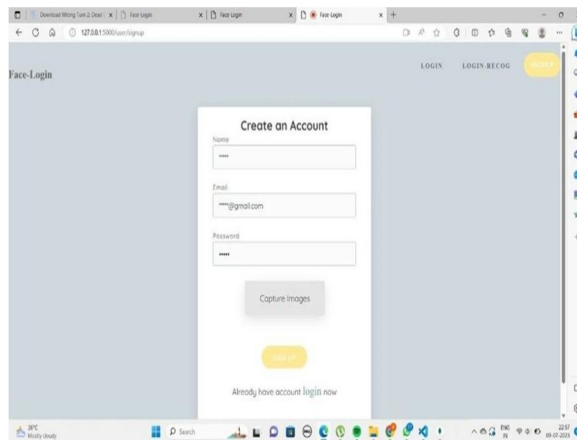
Download Wrong Turn 2: Dead | x | Face Login | x | Face Login | x | Face Login | x | +

127.0.0.1:5000/user/signup

Face-Login

LOGIN LOGIN RECOG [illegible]

Create an Account

Name

••••

Email

••••@gmail.com

Password

•••••

Capture Images

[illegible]

Already have account login now

30°C
Mostly cloudy

Search

ENG IN

22:57
09-07-2023